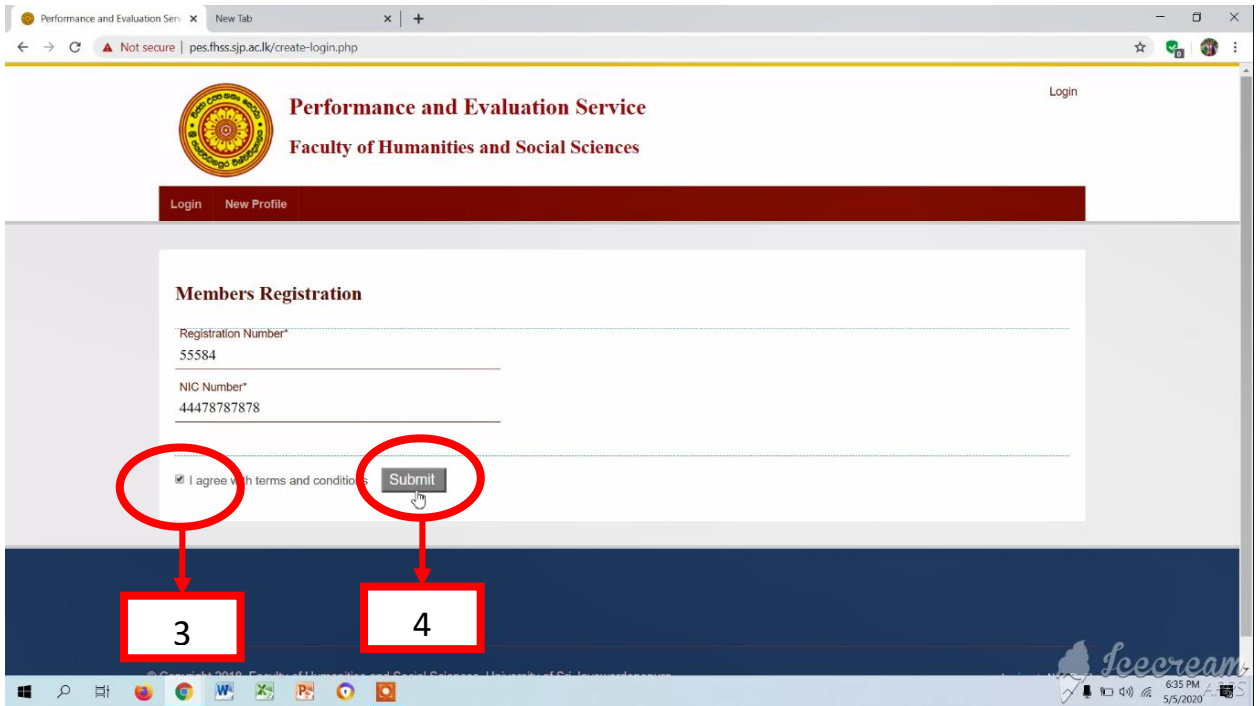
Performance and Evaluation Serv ×
New Tab ×
+

Not secure | pes.fhss.sjp.ac.lk/create-login.php

Performance and Evaluation Service
Faculty of Humanities and Social Sciences

Login

Login New Profile

Members Registration

Registration Number*
55584

NIC Number*
44478787878

I agree with terms and conditions
Submit

3

4

© Copyright 2018 Faculty of Humanities and Social Sciences, University of Sri Jayewardenepura

Icecream APPS

6:35 PM
5/5/2020